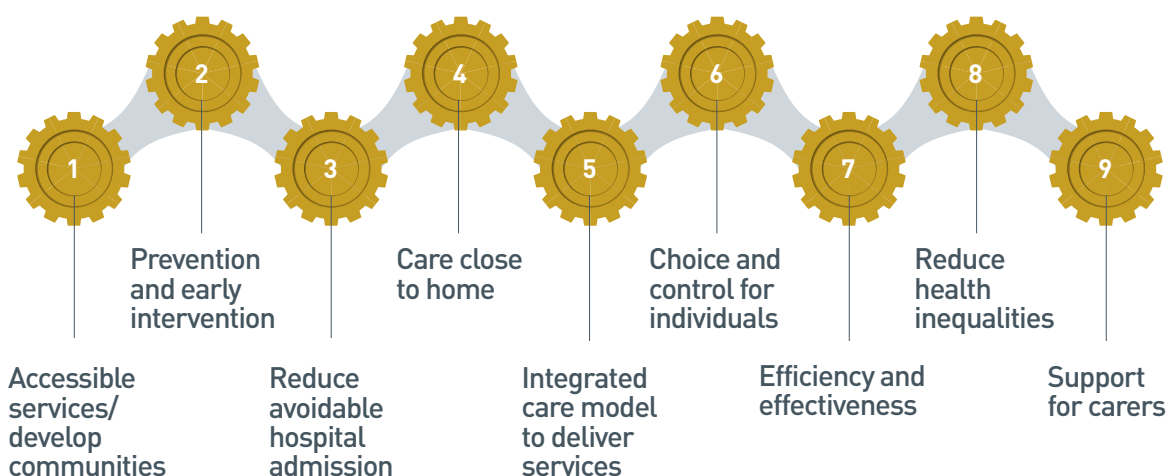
1

2

3

4

5

6

7

8

9

Prevention and early intervention

Care close to home

Choice and control for individuals

Reduce health inequalities

Accessible services/ develop communities

Reduce avoidable hospital admission

Integrated care model to deliver services

Efficiency and effectiveness

Support for carers